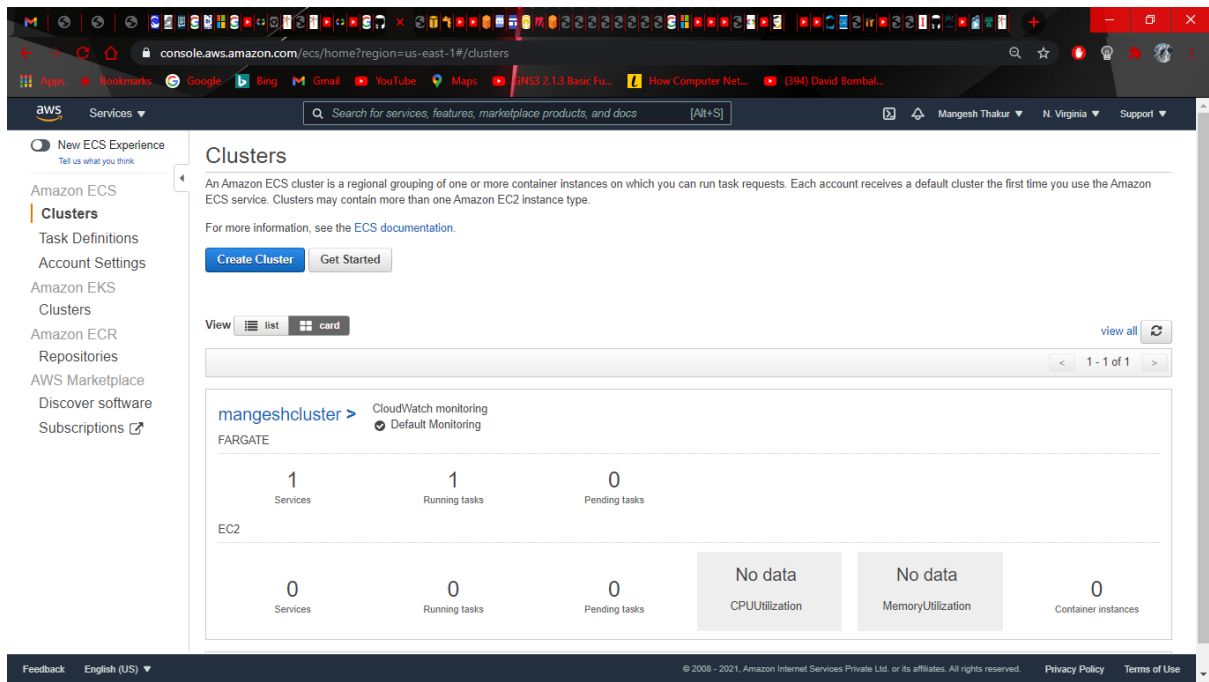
console.aws.amazon.com/ecs/home?region=us-east-1#/clusters

Apps Bookmarks Google Bing Gmail YouTube Maps GNS3 2.1.3 Basic Fu... How Computer Net... (394) David Bombal...

aws Services ▼ Search for services, features, marketplace products, and docs [Alt+S] Mangesh Thakur ▼ N. Virginia ▼ Support ▼

New ECS Experience
Tell us what you think

Amazon ECS
Clusters
Task Definitions
Account Settings
Amazon EKS
Clusters
Amazon ECR
Repositories
AWS Marketplace
Discover software
Subscriptions

Clusters

An Amazon ECS cluster is a regional grouping of one or more container instances on which you can run task requests. Each account receives a default cluster the first time you use the Amazon ECS service. Clusters may contain more than one Amazon EC2 instance type.

For more information, see the ECS documentation.

Create Cluster Get Started

View list card

view all

< 1 - 1 of 1 >

mangeshcluster > CloudWatch monitoring
Default Monitoring
FARGATE

| 1 | 1 | 0 |
|---|---|---|
| Services | Running tasks | Pending tasks |

EC2

| 0 | 0 | 0 | No data | No data | 0 |
|---|---|---|---|---|---|
| Services | Running tasks | Pending tasks | CPUUtilization | MemoryUtilization | Container instances |

Feedback English (US) ▼ © 2008 - 2021, Amazon Internet Services Private Ltd. or its affiliates. All rights reserved. Privacy Policy Terms of Use